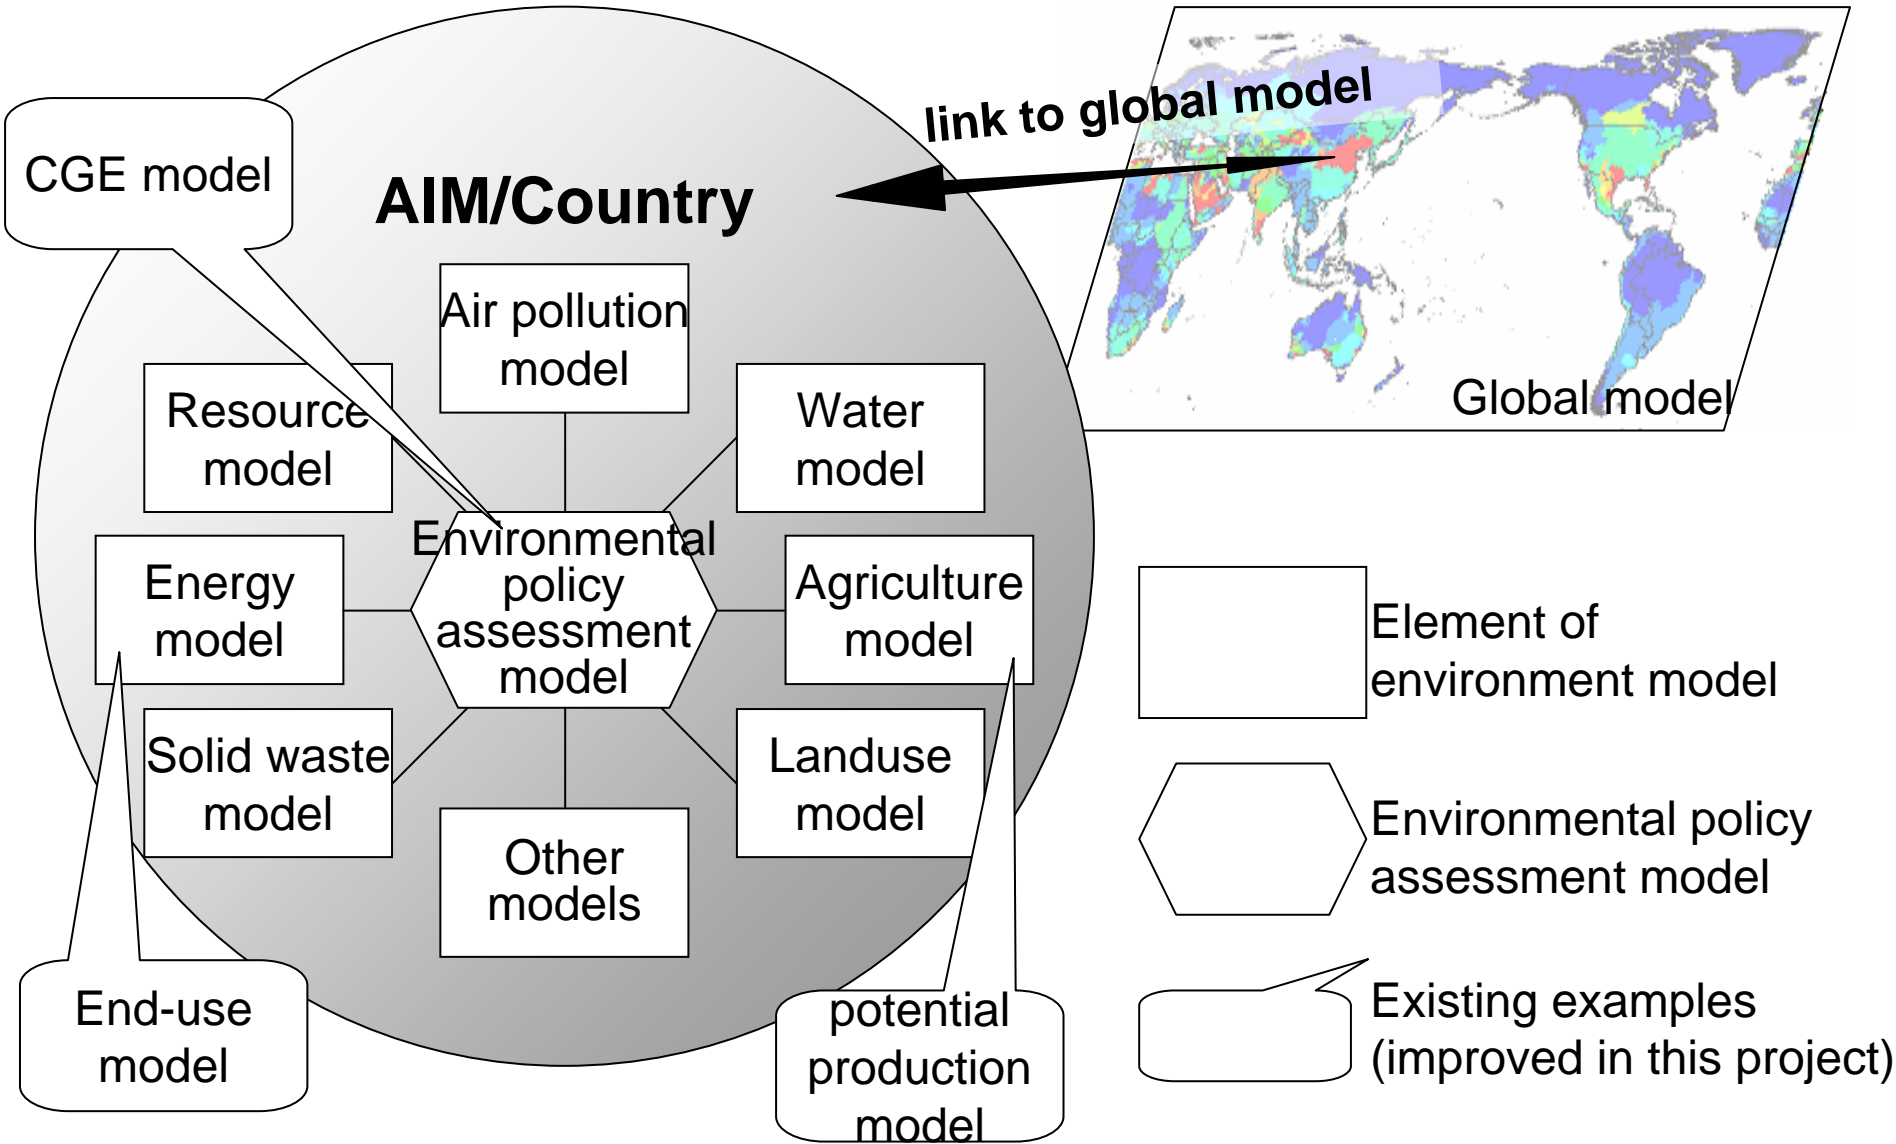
CGE model

AIM/Country

link to global model

Global model

Air pollution model

Resource model

Water model

Environmental policy assessment model

Energy model

Agriculture model

Solid waste model

Landuse model

Other models

End-use model

potential production model

Element of environment model

Environmental policy assessment model

Existing examples (improved in this project)